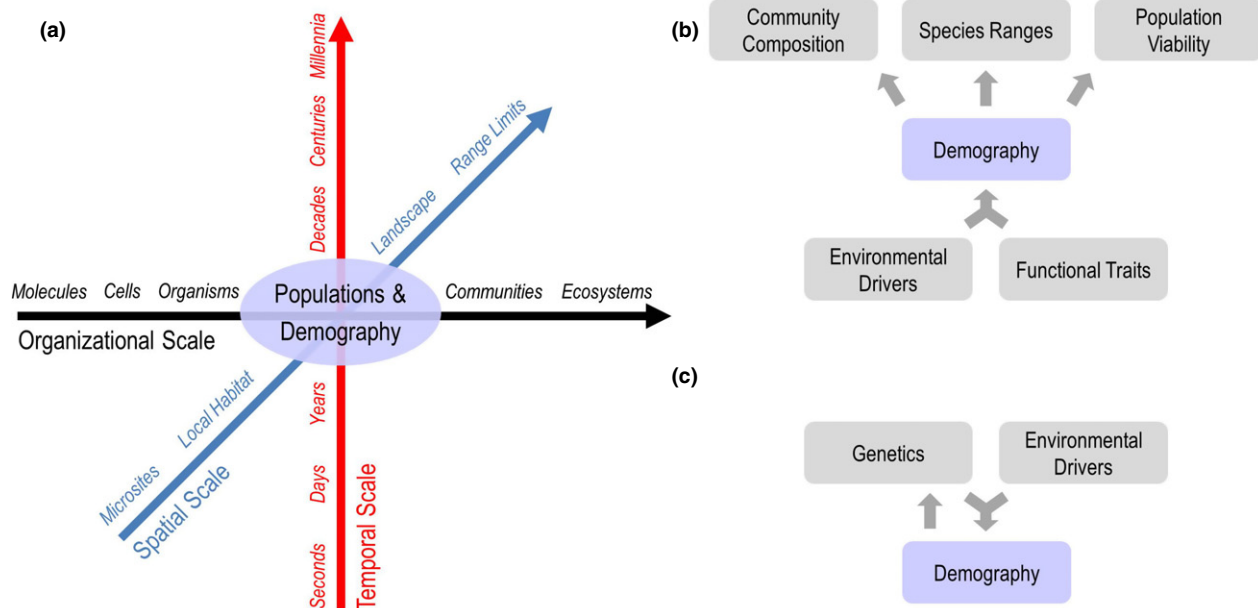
(a)

Millennia
Centuries
Decades
Range Limits
Landscape
Molecules Cells Organisms
Populations & Demography
Communities Ecosystems
Organizational Scale
Local Habitat
Years
Microsites
Days
Spatial Scale
Temporal Scale
Seconds

(b)

Community Composition
Species Ranges
Population Viability
Demography
Environmental Drivers
Functional Traits

(c)

Genetics
Environmental Drivers
Demography